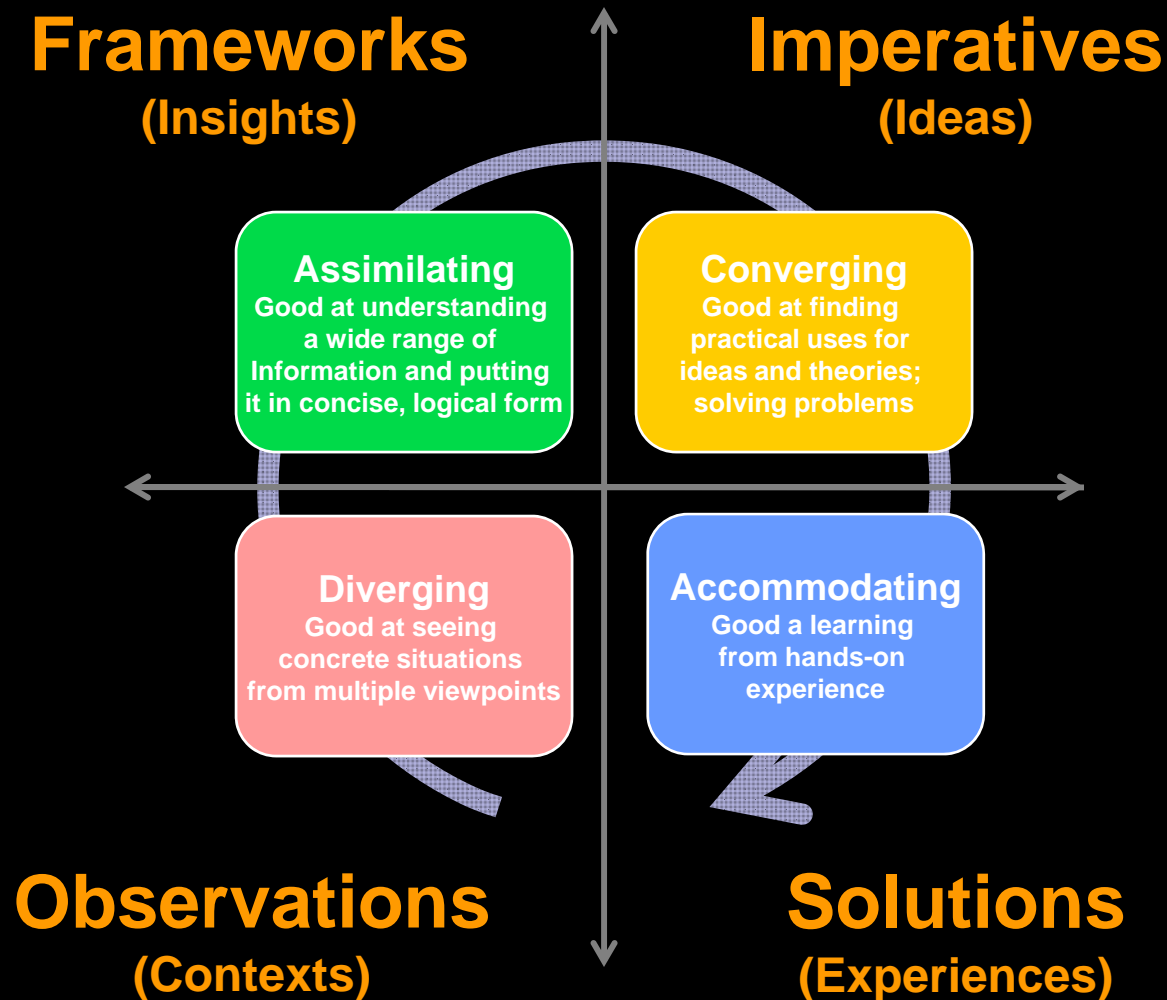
Frameworks
(Insights)

Imperatives
(Ideas)

Assimilating
Good at understanding a wide range of Information and putting it in concise, logical form

Converging
Good at finding practical uses for ideas and theories; solving problems

Diverging
Good at seeing concrete situations from multiple viewpoints

Accommodating
Good a learning from hands-on experience

Observations
(Contexts)

Solutions
(Experiences)